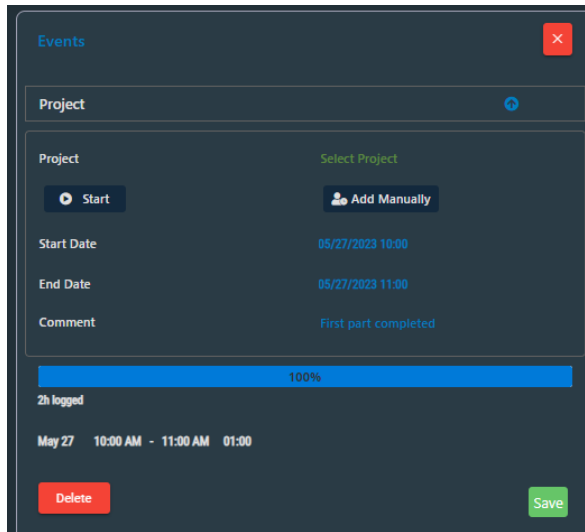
Events

Project

Project

Select Project

Start

Add Manually

Start Date

05/27/2023 10:00

End Date

05/27/2023 11:00

Comment

First part completed

100%

2h logged

May 27 10:00 AM - 11:00 AM 01:00

Delete

Save